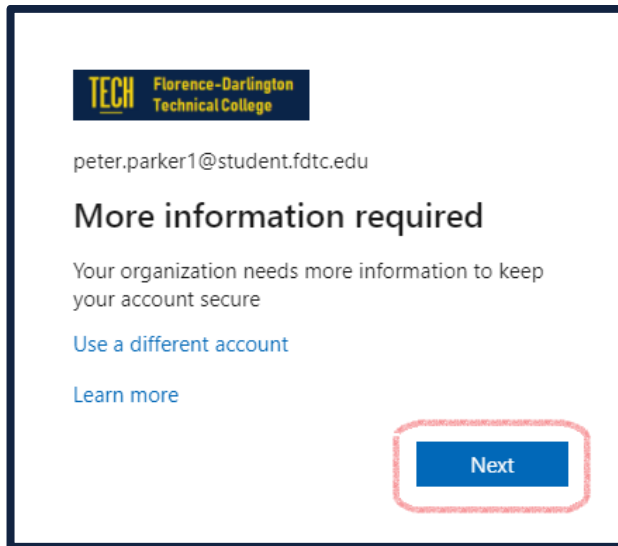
TECH Florence-Darlington Technical College

peter.parker1@student.fdtc.edu

More information required

Your organization needs more information to keep your account secure

Use a different account

Learn more

Next